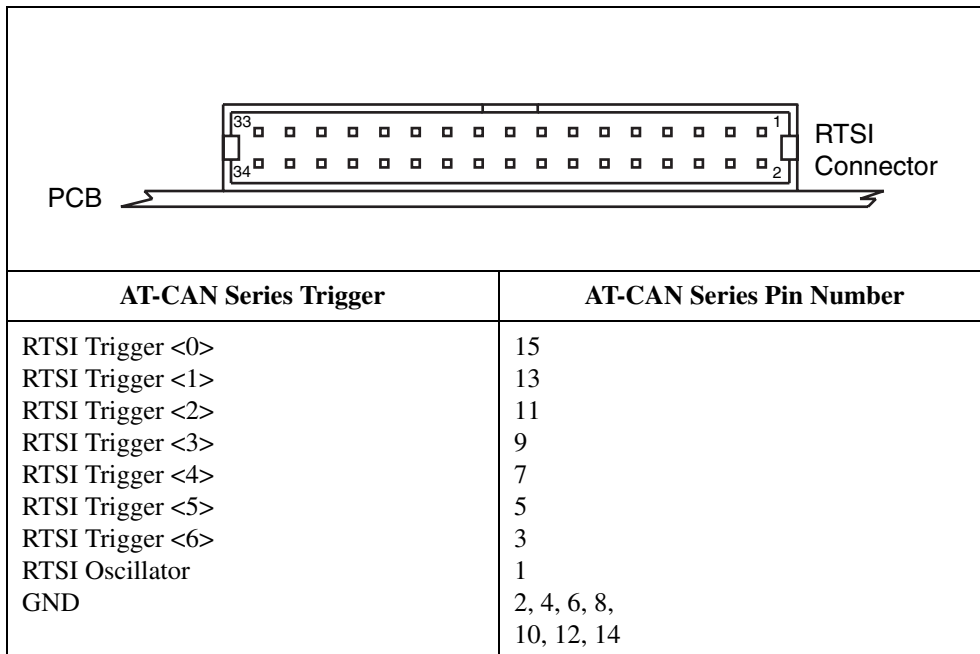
33
1
34
2
RTSI Connector
PCB

| AT-CAN Series Trigger | AT-CAN Series Pin Number |
|---|---|
| RTSI Trigger <0> | 15 |
| RTSI Trigger <1> | 13 |
| RTSI Trigger <2> | 11 |
| RTSI Trigger <3> | 9 |
| RTSI Trigger <4> | 7 |
| RTSI Trigger <5> | 5 |
| RTSI Trigger <6> | 3 |
| RTSI Oscillator | 1 |
| GND | 2, 4, 6, 8, 10, 12, 14 |